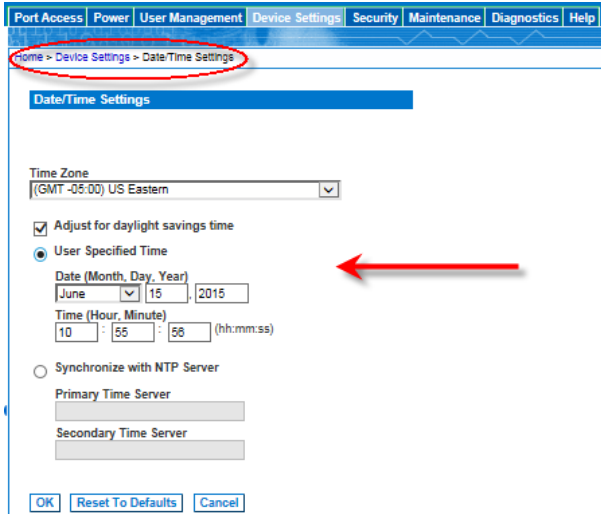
Port Access | Power | User Management | Device Settings | Security | Maintenance | Diagnostics | Help

Home > Device Settings > Date/Time Settings

Date/Time Settings

Time Zone
(GMT -05:00) US Eastern

Adjust for daylight savings time

User Specified Time

Date (Month, Day, Year)
June 15 , 2015

Time (Hour, Minute)
10 : 55 : 56 (hh:mm:ss)

Synchronize with NTP Server

Primary Time Server

Secondary Time Server

OK | Reset To Defaults | Cancel